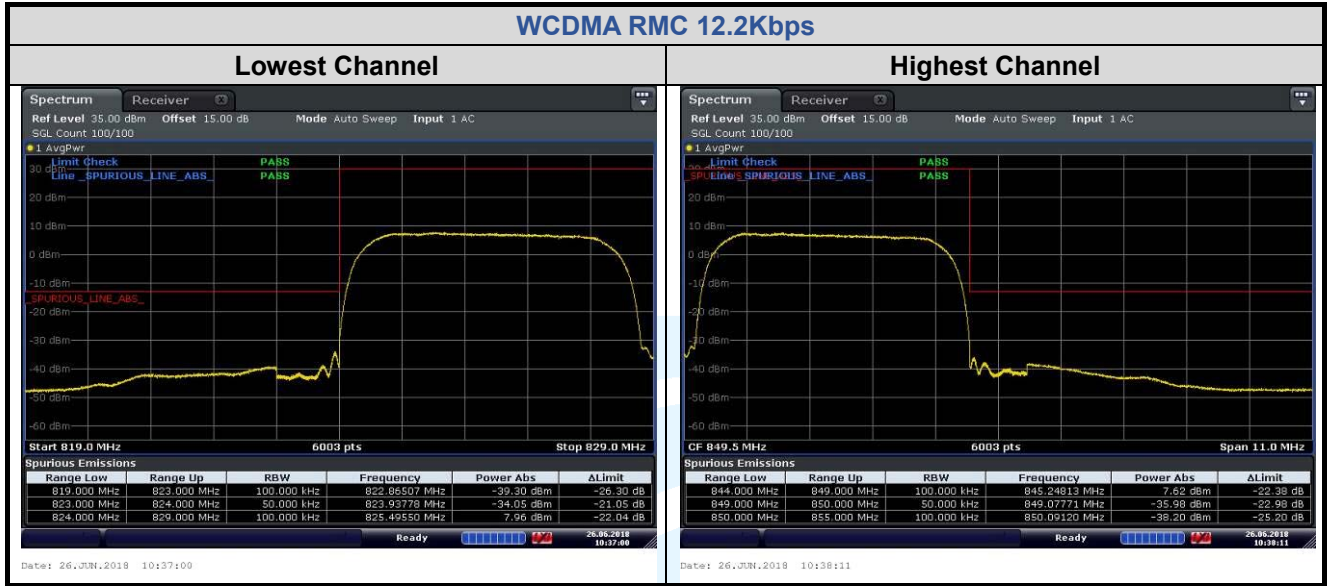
WCDMA RMC 12.2Kbps

Lowest Channel

Spectrum Receiver

Ref Level 35.00 dBm Offset 15.00 dB Mode Auto Sweep Input 1 AC
SGL Count 100/100
1 AvgPwr

Limit Check PASS
Line _SPURIOUS_LINE_ABS_ PASS

30 dBm
20 dBm
10 dBm
0 dBm
-10 dBm
_SPURIOUS_LINE_ABS_
-20 dBm
-30 dBm
-40 dBm
-50 dBm
-60 dBm

Start 819.0 MHz 6003 pts Stop 829.0 MHz

Spurious Emissions

| Range Low | Range Up | RBW | Frequency | Power Abs | ΔLimit |
|---|---|---|---|---|---|
| 819.000 MHz | 823.000 MHz | 100.000 kHz | 822.86507 MHz | -39.30 dBm | -26.30 dB |
| 823.000 MHz | 824.000 MHz | 50.000 kHz | 823.93778 MHz | -34.05 dBm | -21.05 dB |
| 824.000 MHz | 829.000 MHz | 100.000 kHz | 825.49550 MHz | 7.96 dBm | -22.04 dB |

Ready 26.06.2018 10:37:00

Date: 26.JUN.2018 10:37:00

Highest Channel

Spectrum Receiver

Ref Level 35.00 dBm Offset 15.00 dB Mode Auto Sweep Input 1 AC
SGL Count 100/100
1 AvgPwr

Limit Check PASS
Line SPURIOUS_LINE_ABS_ PASS

20 dBm
10 dBm
0 dBm
-10 dBm
-20 dBm
-30 dBm
-40 dBm
-50 dBm
-60 dBm

CF 849.5 MHz 6003 pts Span 11.0 MHz

Spurious Emissions

| Range Low | Range Up | RBW | Frequency | Power Abs | ΔLimit |
|---|---|---|---|---|---|
| 844.000 MHz | 849.000 MHz | 100.000 kHz | 845.24813 MHz | 7.62 dBm | -22.38 dB |
| 849.000 MHz | 850.000 MHz | 50.000 kHz | 849.07771 MHz | -35.98 dBm | -22.98 dB |
| 850.000 MHz | 855.000 MHz | 100.000 kHz | 850.09120 MHz | -38.20 dBm | -25.20 dB |

Ready 26.06.2018 10:38:11

Date: 26.JUN.2018 10:38:11